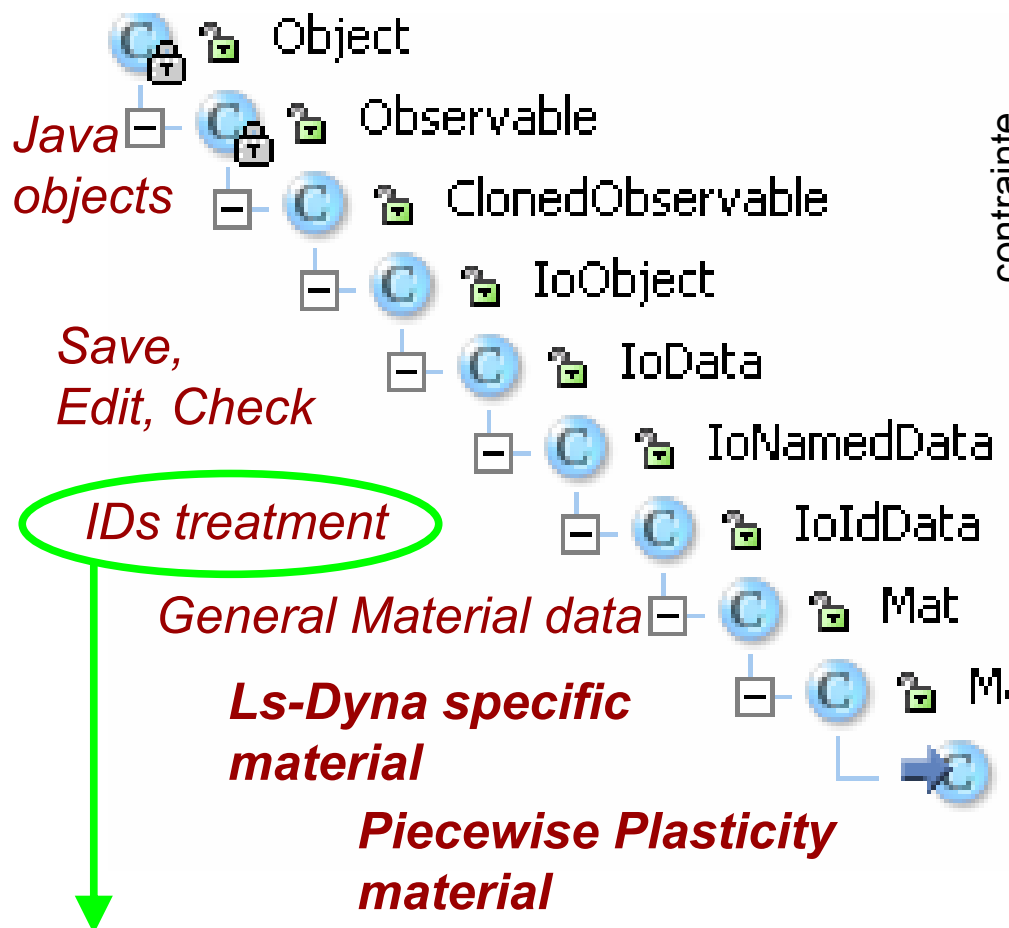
Object

Java objects

Observable

ClonedObservable

IoObject

Save, Edit, Check

IoData

IoNamedData

IDs treatment

IoIdData

General Material data

Mat

Ls-Dyna specific material

M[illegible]

Piecewise Plasticity material

contrainte